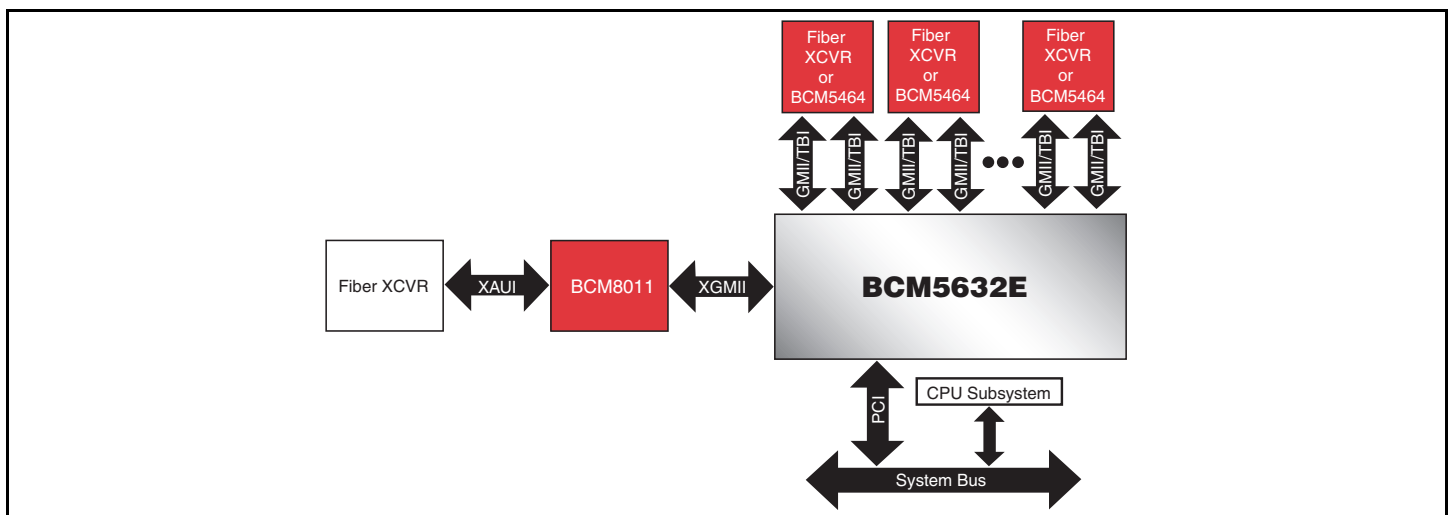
Fiber XCVR or BCM5464

Fiber XCVR or BCM5464

Fiber XCVR or BCM5464

GMII/TBI GMII/TBI GMII/TBI GMII/TBI ••• GMII/TBI GMII/TBI

Fiber XCVR

XAUI

BCM8011

XGMII

BCM5632E

PCI

CPU Subsystem

System Bus